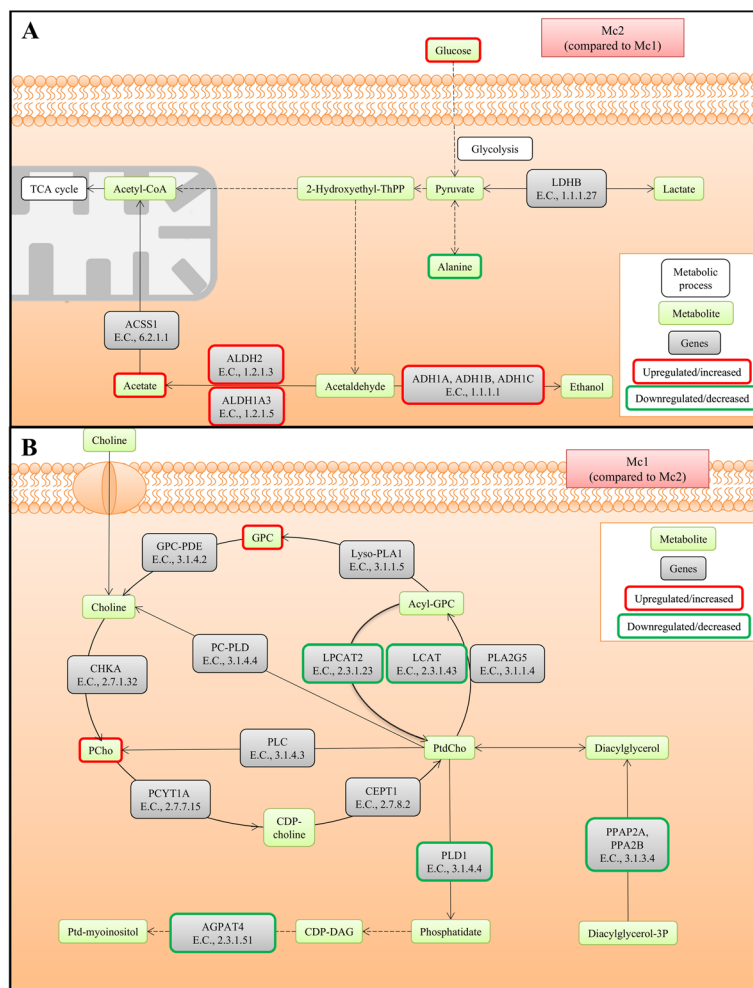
A

Mc2
(compared to Mc1)

Glucose

Glycolysis

TCA cycle

Acetyl-CoA

2-Hydroxyethyl-ThPP

Pyruvate

LDHB
E.C., 1.1.1.27

Lactate

Alanine

Metabolic process

Metabolite

Genes

Upregulated/increased

Downregulated/decreased

ACSS1
E.C., 6.2.1.1

ALDH2
E.C., 1.2.1.3

ALDH1A3
E.C., 1.2.1.5

Acetate

Acetaldehyde

ADH1A, ADH1B, ADH1C
E.C., 1.1.1.1

Ethanol

B

Choline

Mc1
(compared to Mc2)

GPC-PDE
E.C., 3.1.4.2

GPC

Lyso-PLA1
E.C., 3.1.1.5

Metabolite

Genes

Upregulated/increased

Downregulated/decreased

Choline

Acyl-GPC

PC-PLD
E.C., 3.1.4.4

LPCAT2
E.C., 2.3.1.23

LCAT
E.C., 2.3.1.43

PLA2G5
E.C., 3.1.1.4

CHKA
E.C., 2.7.1.32

PCho

PLC
E.C., 3.1.4.3

PtdCho

Diacylglycerol

PCYT1A
E.C., 2.7.7.15

CEPT1
E.C., 2.7.8.2

CDP-choline

PLD1
E.C., 3.1.4.4

PPAP2A,
PPA2B
E.C., 3.1.3.4

Ptd-myoinositol

AGPAT4
E.C., 2.3.1.51

CDP-DAG

Phosphatidate

Diacylglycerol-3P